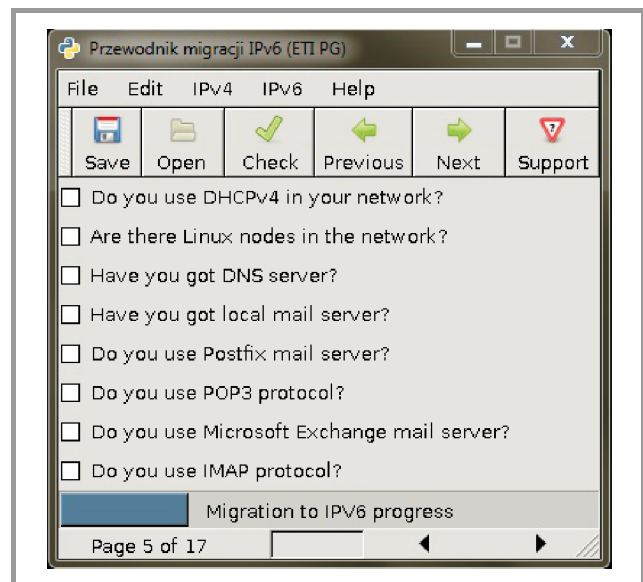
Przewodnik migracji IPv6 (ETI PG)

File Edit IPv4 IPv6 Help

Save Open Check Previous Next Support

Do you use DHCPv4 in your network?

Are there Linux nodes in the network?

Have you got DNS server?

Have you got local mail server?

Do you use Postfix mail server?

Do you use POP3 protocol?

Do you use Microsoft Exchange mail server?

Do you use IMAP protocol?

Migration to IPV6 progress

Page 5 of 17